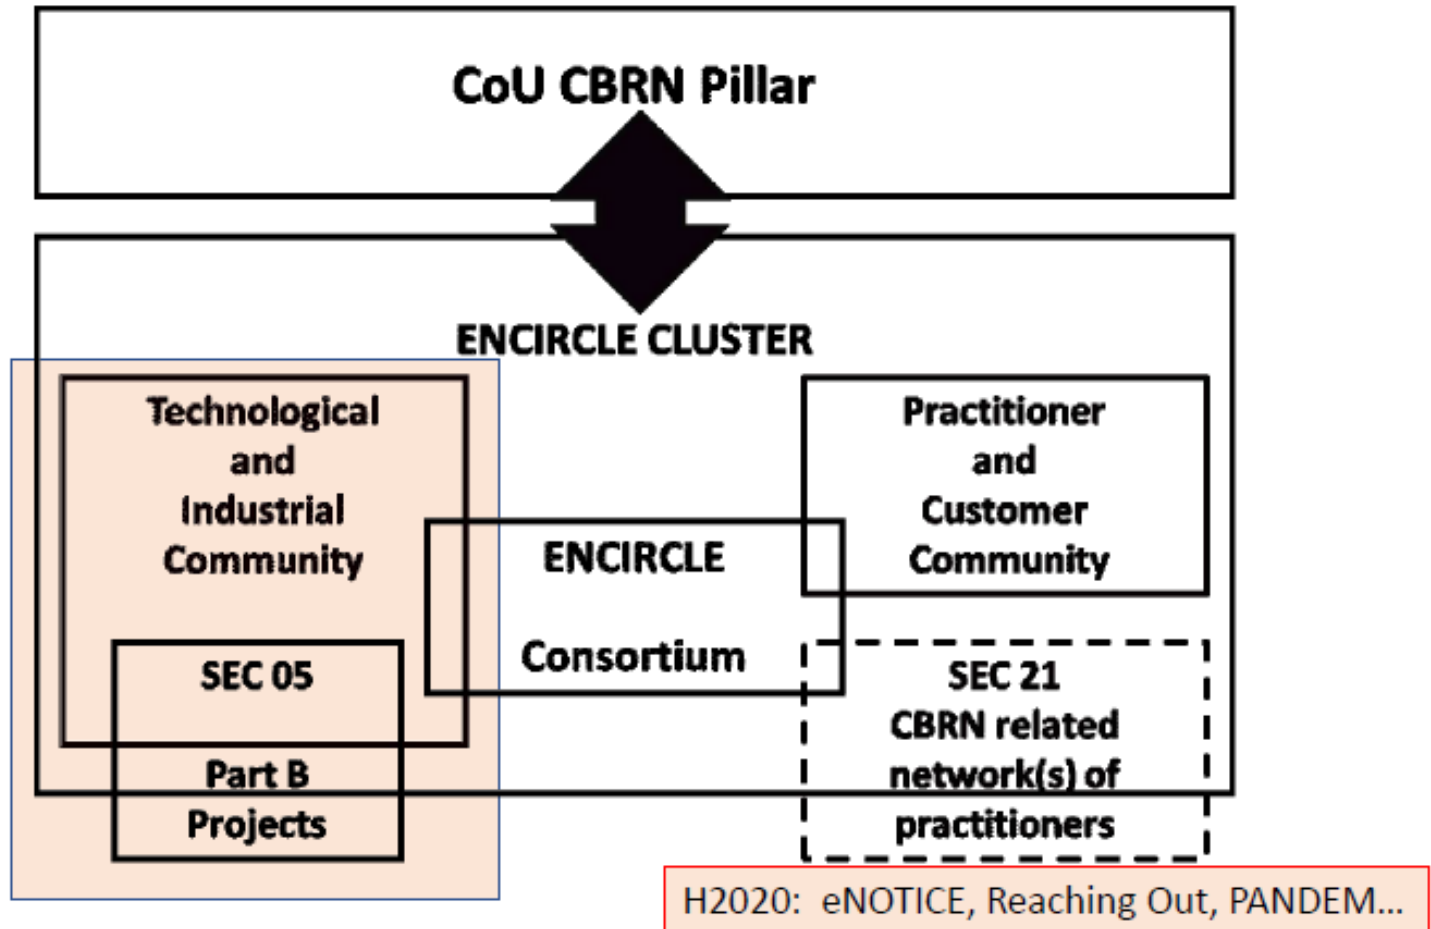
CoU CBRN Pillar

ENCIRCLE CLUSTER

Technological and Industrial Community

SEC 05

Part B Projects

ENCIRCLE

Consortium

Practitioner and Customer Community

SEC 21 CBRN related network(s) of practitioners

H2020: eNOTICE, Reaching Out, PANDEM...